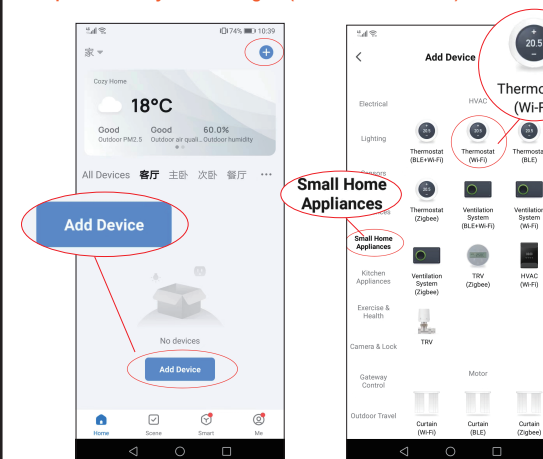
74% 10:39

家

Cozy Home

18°C

Good Outdoor PM2.5

Good Outdoor air quali...

60.0% Outdoor humidity

All Devices 客厅 主卧 次卧 餐厅 ···

Add Device

No devices

Add Device

Home Scene Smart Me

Add Device

20.5

Thermo (Wi-F

Electrical

HVAC

Lighting

Thermostat (BLE+Wi-Fi)

Thermostat (Wi-Fi)

Thermosta (BLE)

Small Home Appliances

Thermostat (Zigbee)

Ventilation System (BLE+Wi-Fi)

Ventilation System (Wi-Fi)

Small Home Appliances

Kitchen Appliances

Ventilation System (Zigbee)

TRV (Zigbee)

HVAC (Wi-Fi)

Exercise & Health

TRV

Camera & Lock

Gateway Control

Motor

Outdoor Travel

Curtain (Wi-Fi)

Curtain (BLE)

Curtain (Zigbee)